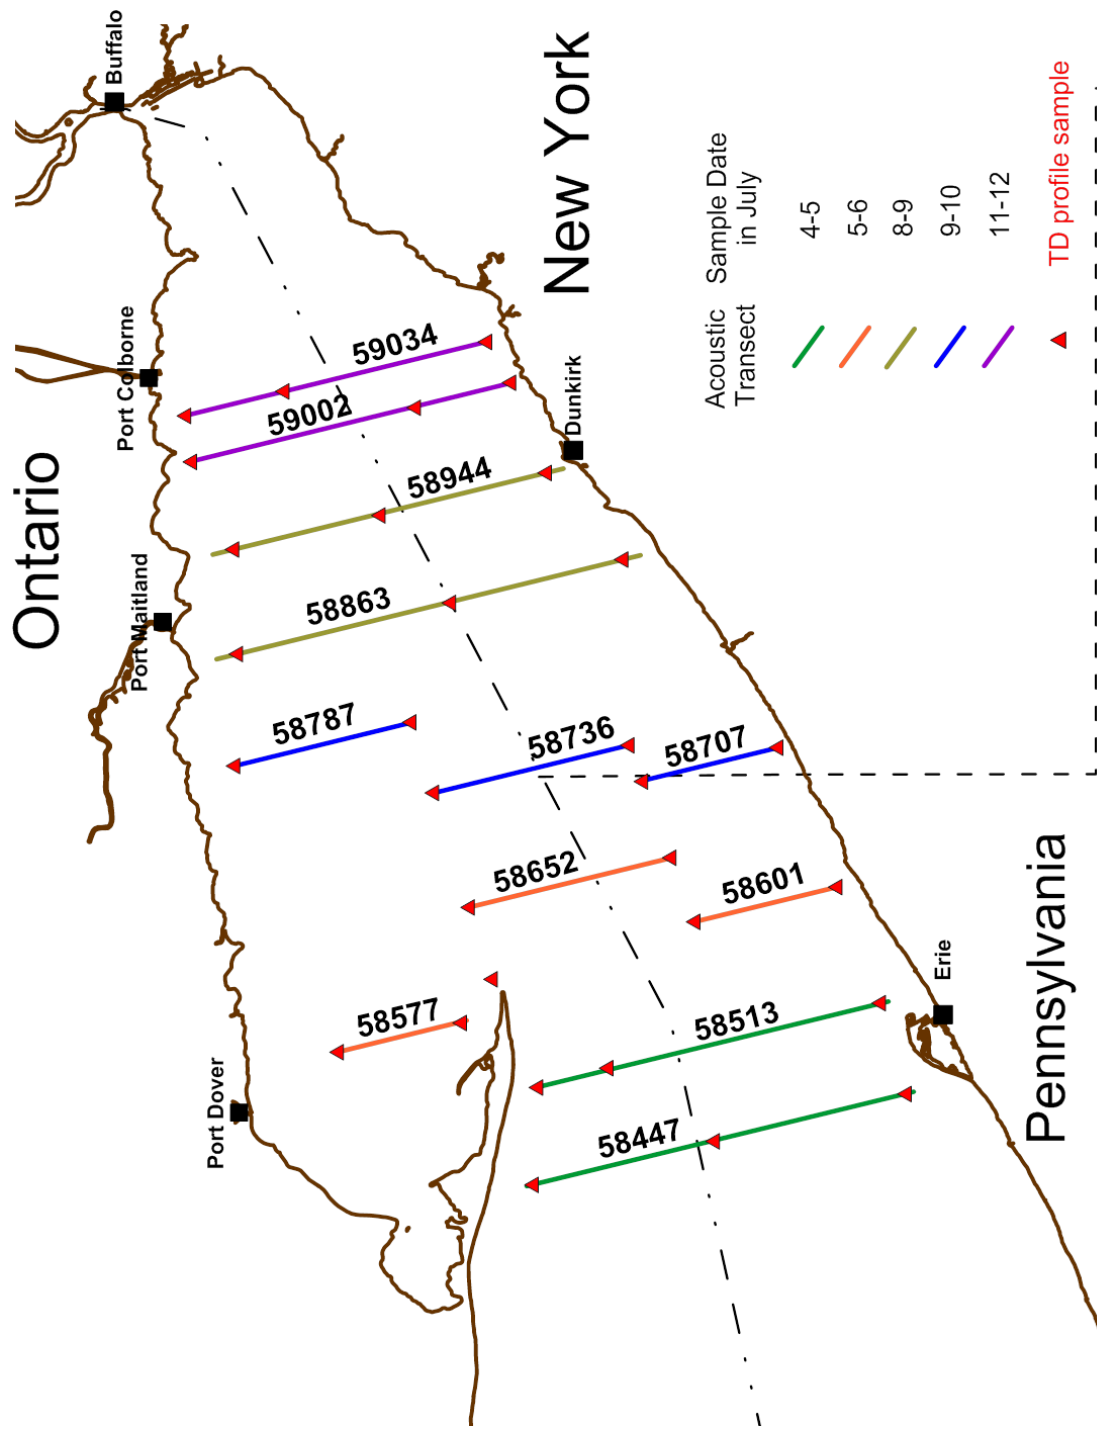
Buffalo

New York

Ontario

Port Colborne

Dunkirk

Port Maitland

Port Dover

Erie

Pennsylvania

Acoustic Transect

Sample Date in July

4-5

5-6

8-9

9-10

11-12

TD profile sample

59034

59002

58944

58863

58787

58736

58707

58652

58601

58577

58513

58447